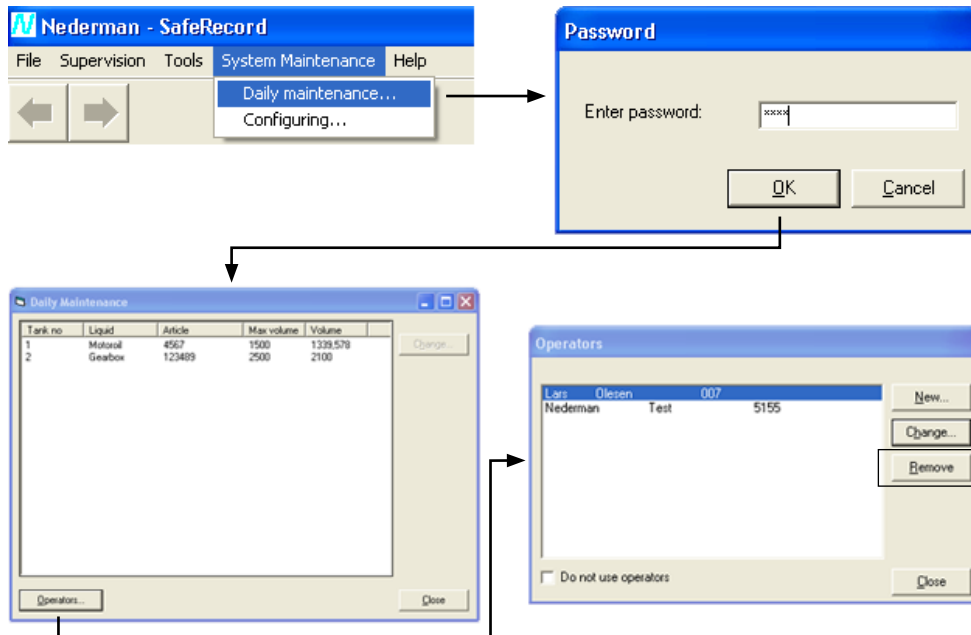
Nederman - SafeRecord

File Supervision Tools System Maintenance Help

Daily maintenance...
Configuring...

Password

Enter password: xxxx

OK Cancel

Daily Maintenance

| Tank no | Liquid | Article | Max volume | Volume |
|---|---|---|---|---|
| 1 | Motoroil | 4567 | 1500 | 1339,578 |
| 2 | Gearbox | 123489 | 2500 | 2100 |

Change...

Operators...

Close

Operators

Lars Olesen 007
Nederman Test 5155

New...
Change...
Remove

Do not use operators

Close